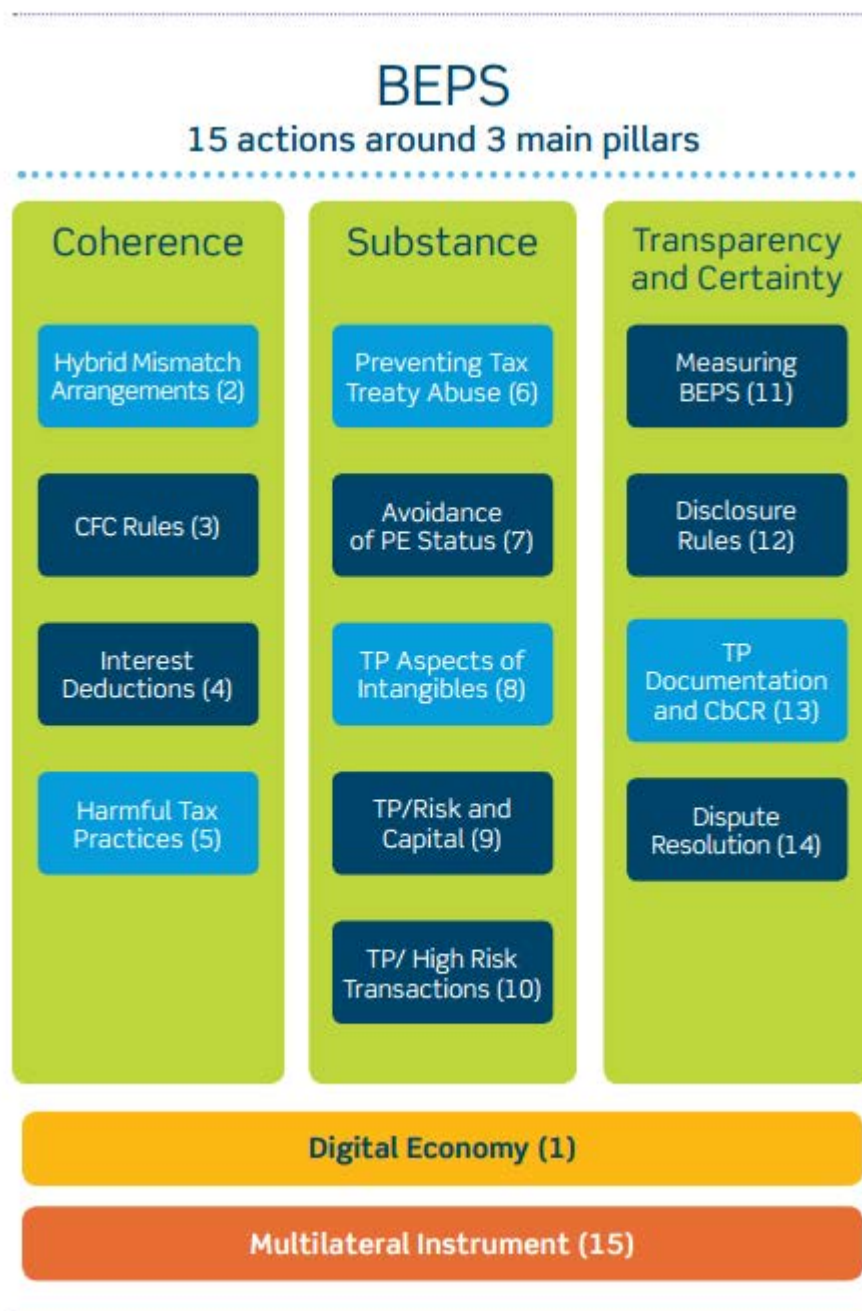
BEPS
15 actions around 3 main pillars

Coherence

Hybrid Mismatch Arrangements (2)

CFC Rules (3)

Interest Deductions (4)

Harmful Tax Practices (5)

Substance

Preventing Tax Treaty Abuse (6)

Avoidance of PE Status (7)

TP Aspects of Intangibles (8)

TP/Risk and Capital (9)

TP/ High Risk Transactions (10)

Transparency and Certainty

Measuring BEPS (11)

Disclosure Rules (12)

TP Documentation and CbCR (13)

Dispute Resolution (14)

Digital Economy (1)

Multilateral Instrument (15)